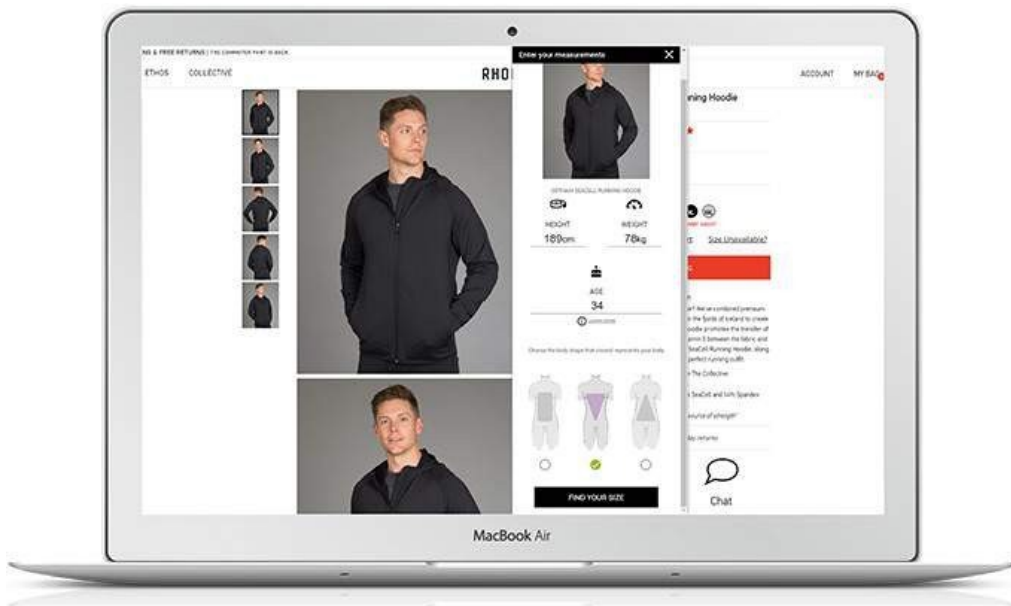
NG & FREE RETURNS | THE COMMUTER PANT IS BACK

ETHOS COLLECTIVE

RHO

Enter your measurements

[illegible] SEACELL RUNNING HOODIE

HEIGHT
189cm

WEIGHT
78kg

AGE
34

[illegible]

Choose the body shape that closest represents your body

FIND YOUR SIZE

ACCOUNT MY BAG

nning Hoodie

Size Unavailable?

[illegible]

The Collective

SeaCell and 14% Spandex

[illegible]

day returns

Chat

MacBook Air